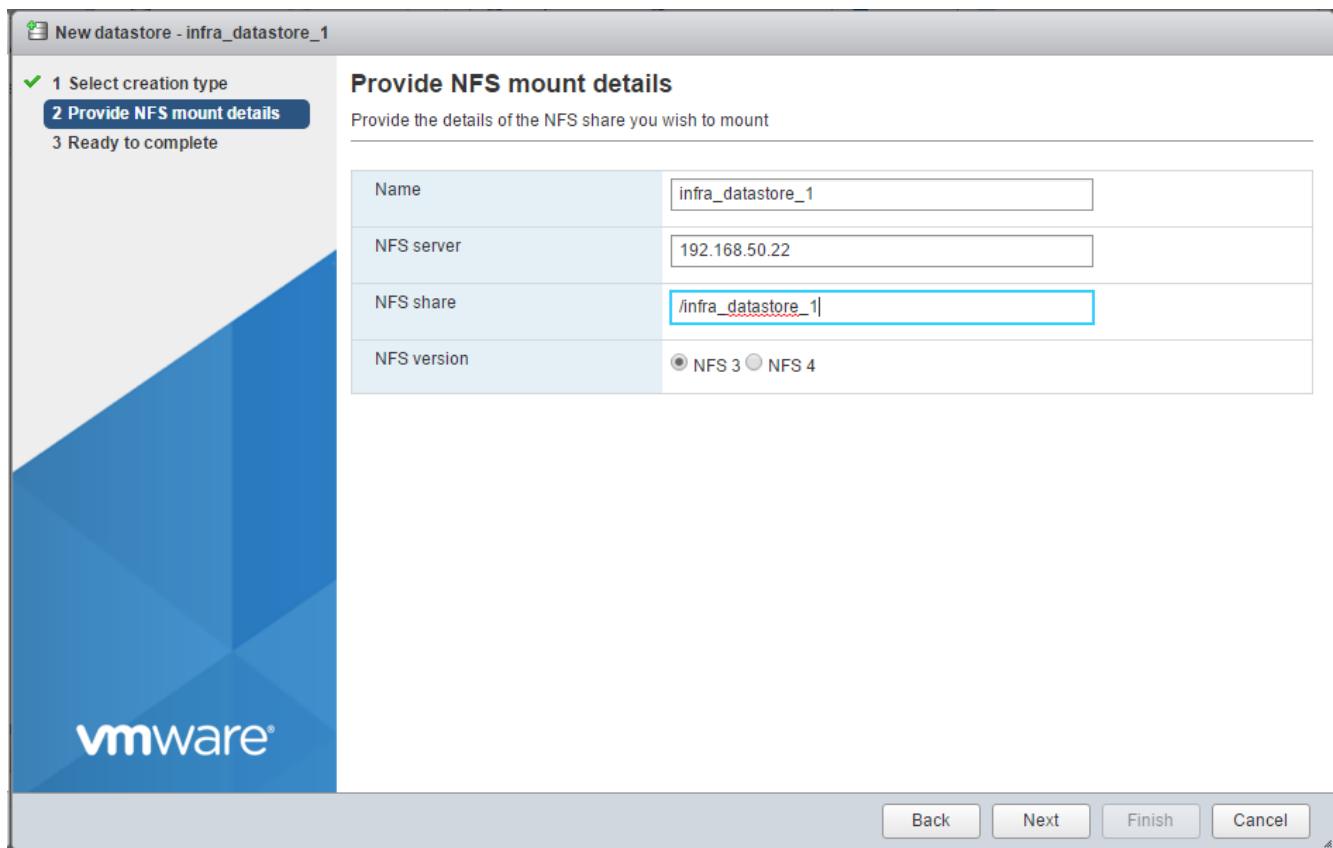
New datastore - infra_datastore_1

1 Select creation type
2 Provide NFS mount details
3 Ready to complete

vmware®

Provide NFS mount details

Provide the details of the NFS share you wish to mount

| | |
|---|---|
| Name | infra_datastore_1 |
| NFS server | 192.168.50.22 |
| NFS share | /infra_datastore_1 |
| NFS version | NFS 3 NFS 4 |

Back Next Finish Cancel